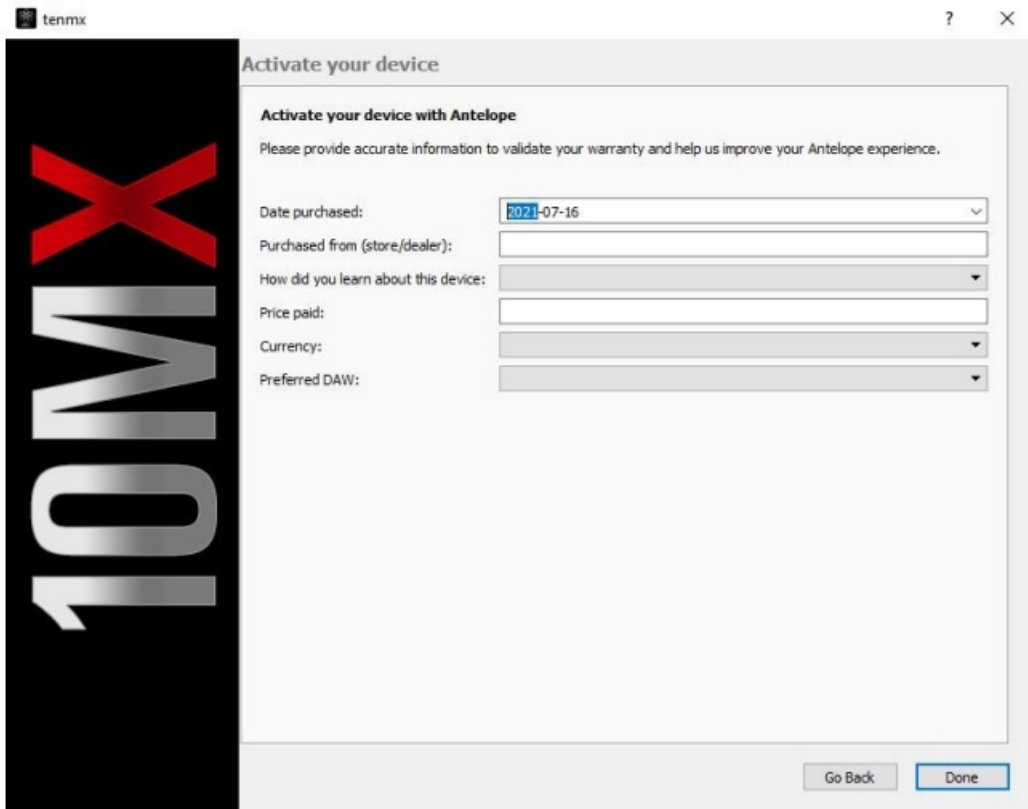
tenmx

? ×

10MX

Activate your device

Activate your device with Antelope

Please provide accurate information to validate your warranty and help us improve your Antelope experience.

Date purchased: 2021-07-16

Purchased from (store/dealer):

How did you learn about this device:

Price paid:

Currency:

Preferred DAW:

Go Back Done